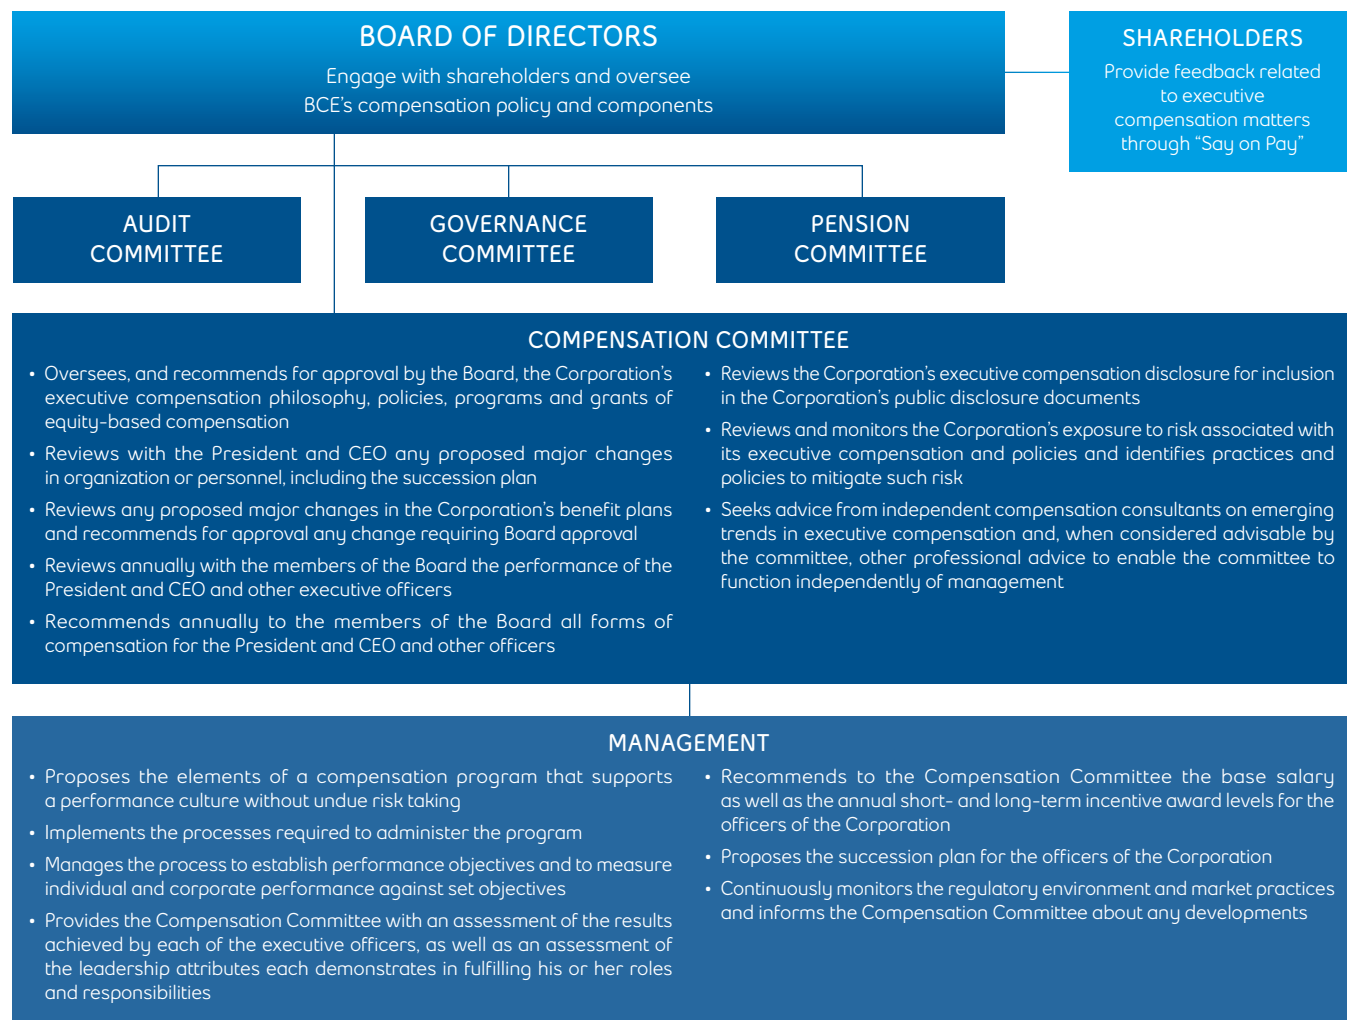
BOARD OF DIRECTORS

Engage with shareholders and oversee BCE's compensation policy and components

SHAREHOLDERS

Provide feedback related to executive compensation matters through "Say on Pay"

AUDIT COMMITTEE

GOVERNANCE COMMITTEE

PENSION COMMITTEE

COMPENSATION COMMITTEE

• Oversees, and recommends for approval by the Board, the Corporation's executive compensation philosophy, policies, programs and grants of equity-based compensation

• Reviews with the President and CEO any proposed major changes in organization or personnel, including the succession plan

• Reviews any proposed major changes in the Corporation's benefit plans and recommends for approval any change requiring Board approval

• Reviews annually with the members of the Board the performance of the President and CEO and other executive officers

• Recommends annually to the members of the Board all forms of compensation for the President and CEO and other officers

• Reviews the Corporation's executive compensation disclosure for inclusion in the Corporation's public disclosure documents

• Reviews and monitors the Corporation's exposure to risk associated with its executive compensation and policies and identifies practices and policies to mitigate such risk

• Seeks advice from independent compensation consultants on emerging trends in executive compensation and, when considered advisable by the committee, other professional advice to enable the committee to function independently of management

MANAGEMENT

• Proposes the elements of a compensation program that supports a performance culture without undue risk taking

• Implements the processes required to administer the program

• Manages the process to establish performance objectives and to measure individual and corporate performance against set objectives

• Provides the Compensation Committee with an assessment of the results achieved by each of the executive officers, as well as an assessment of the leadership attributes each demonstrates in fulfilling his or her roles and responsibilities

• Recommends to the Compensation Committee the base salary as well as the annual short- and long-term incentive award levels for the officers of the Corporation

• Proposes the succession plan for the officers of the Corporation

• Continuously monitors the regulatory environment and market practices and informs the Compensation Committee about any developments